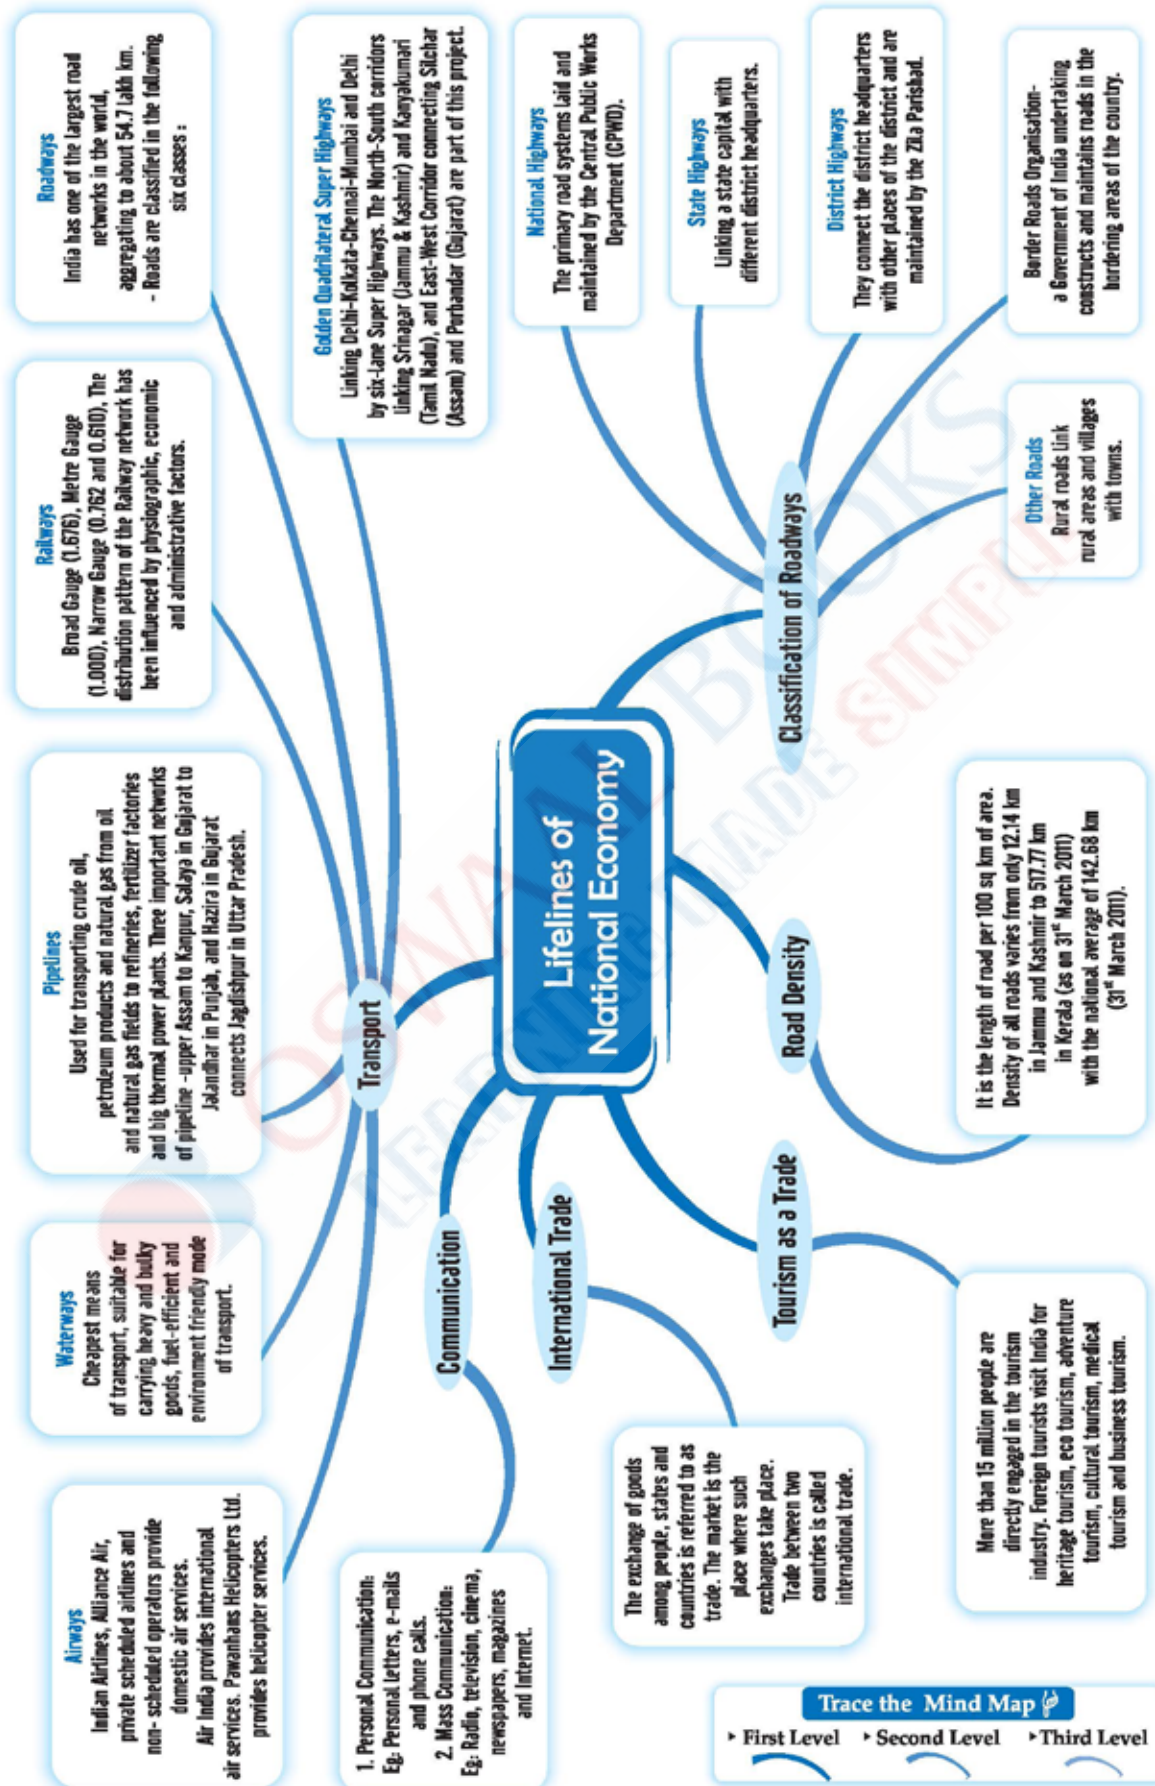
Lifelines of National Economy

Transport

Roadways
India has one of the largest road networks in the world, aggregating to about 54.7 lakh km.
- Roads are classified in the following six classes :

Railways
Broad Gauge (1.676), Metre Gauge (1.000), Narrow Gauge (0.762 and 0.610). The distribution pattern of the Railway network has been influenced by physiographic, economic and administrative factors.

Pipelines
Used for transporting crude oil, petroleum products and natural gas from oil and natural gas fields to refineries, fertilizer factories and big thermal power plants. Three important networks of pipeline -upper Assam to Kanpur, Salaya in Gujarat to Jalandhar in Punjab, and Hazira in Gujarat connects Jagdishpur in Uttar Pradesh.

Waterways
Cheapest means of transport, suitable for carrying heavy and bulky goods, fuel-efficient and environment friendly mode of transport.

Airways
Indian Airlines, Alliance Air, private scheduled airlines and non- scheduled operators provide domestic air services. Air India provides international air services. Pawanhans Helicopters Ltd. provides helicopter services.

Golden Quadrilateral Super Highways
Linking Delhi-Kolkata-Chennai-Mumbai and Delhi by six-Lane Super Highways. The North-South corridors linking Srinagar (Jammu & Kashmir) and Kanyakumari (Tamil Nadu), and East-West Corridor connecting Silchar (Assam) and Porbandar (Gujarat) are part of this project.

Classification of Roadways

National Highways
The primary road systems laid and maintained by the Central Public Works Department (CPWD).

State Highways
Linking a state capital with different district headquarters.

District Highways
They connect the district headquarters with other places of the district and are maintained by the Zila Parishad.

Border Roads Organisation-
a Government of India undertaking constructs and maintains roads in the bordering areas of the country.

Other Roads
Rural roads link rural areas and villages with towns.

Road Density
It is the length of road per 100 sq km of area. Density of all roads varies from only 12.14 km in Jammu and Kashmir to 517.77 km in Kerala (as on 31$^{st}$ March 2011) with the national average of 142.68 km (31$^{st}$ March 2011).

Tourism as a Trade
More than 15 million people are directly engaged in the tourism industry. Foreign tourists visit India for heritage tourism, eco tourism, adventure tourism, cultural tourism, medical tourism and business tourism.

International Trade
The exchange of goods among people, states and countries is referred to as trade. The market is the place where such exchanges take place. Trade between two countries is called international trade.

Communication
1. Personal Communication: Eg: Personal letters, e-mails and phone calls.
2. Mass Communication: Eg: Radio, television, cinema, newspapers, magazines and Internet.

Trace the Mind Map
First Level
Second Level
Third Level